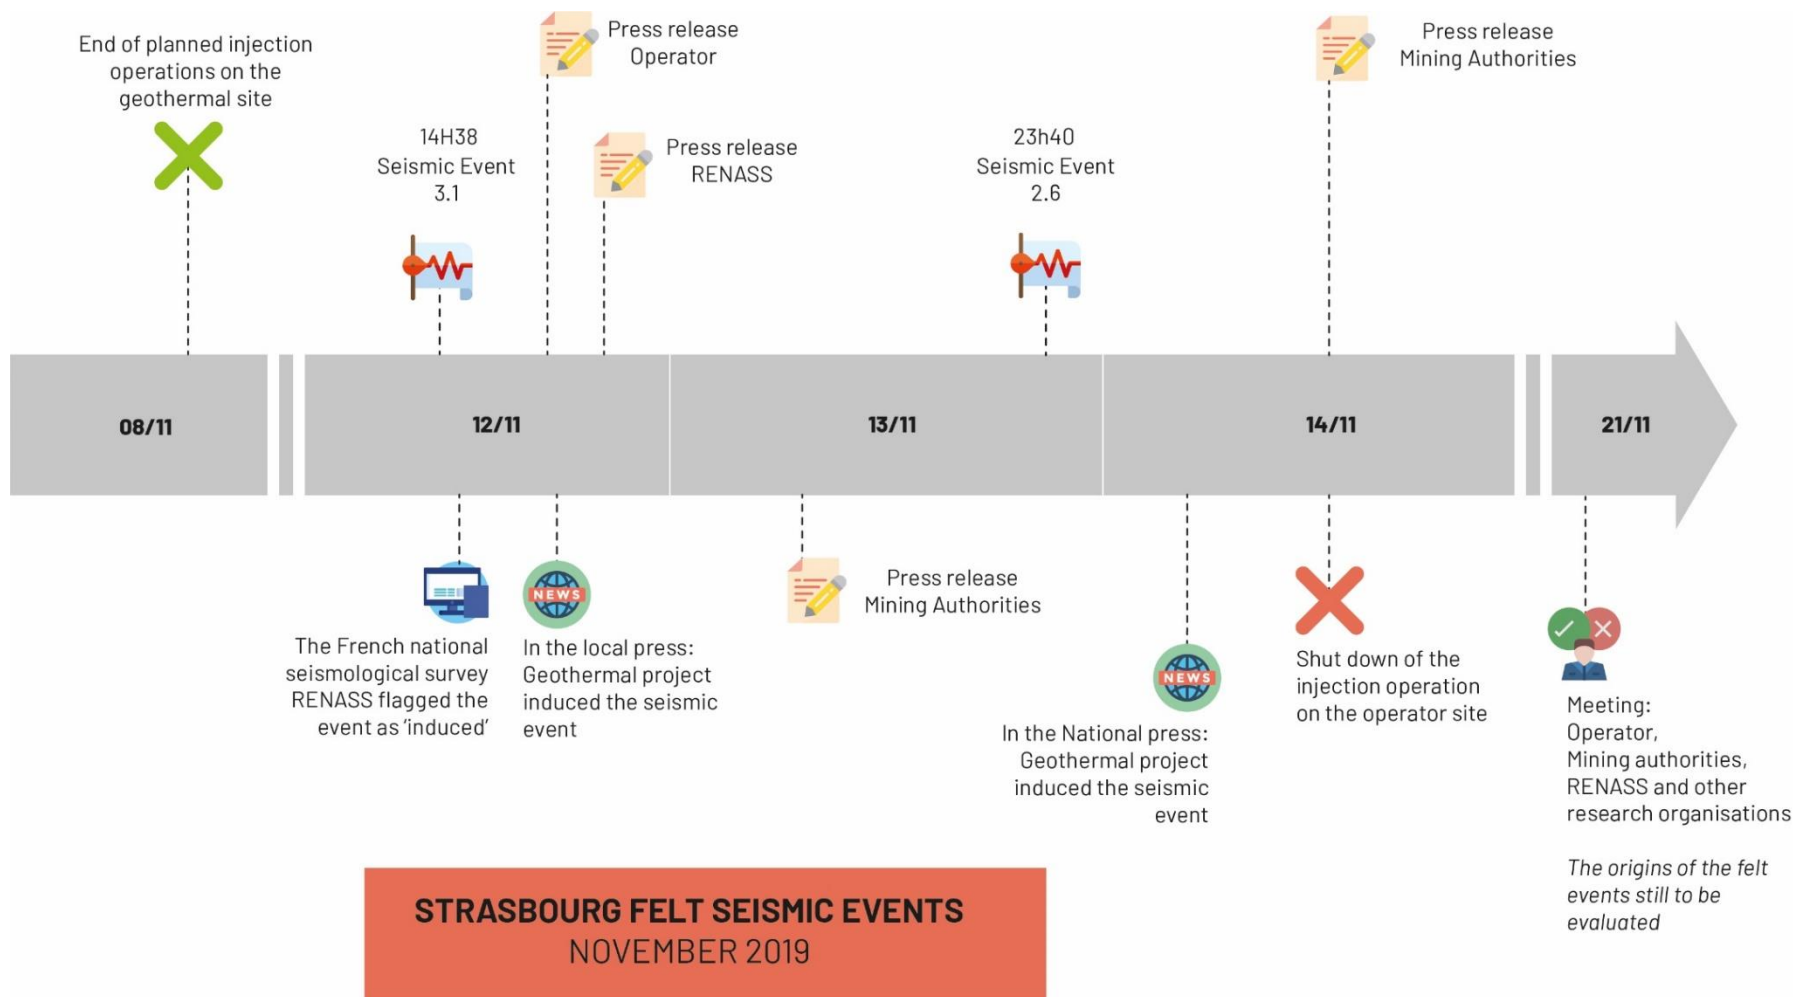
End of planned injection operations on the geothermal site

14H38
Seismic Event
3.1

Press release
Operator

Press release
RENASS

23h40
Seismic Event
2.6

Press release
Mining Authorities

08/11

12/11

13/11

14/11

21/11

The French national seismological survey RENASS flagged the event as 'induced'

NEWS

In the local press: Geothermal project induced the seismic event

Press release
Mining Authorities

NEWS

In the National press: Geothermal project induced the seismic event

Shut down of the injection operation on the operator site

Meeting:
Operator,
Mining authorities,
RENASS and other research organisations

*The origins of the felt events still to be evaluated*

STRASBOURG FELT SEISMIC EVENTS
NOVEMBER 2019